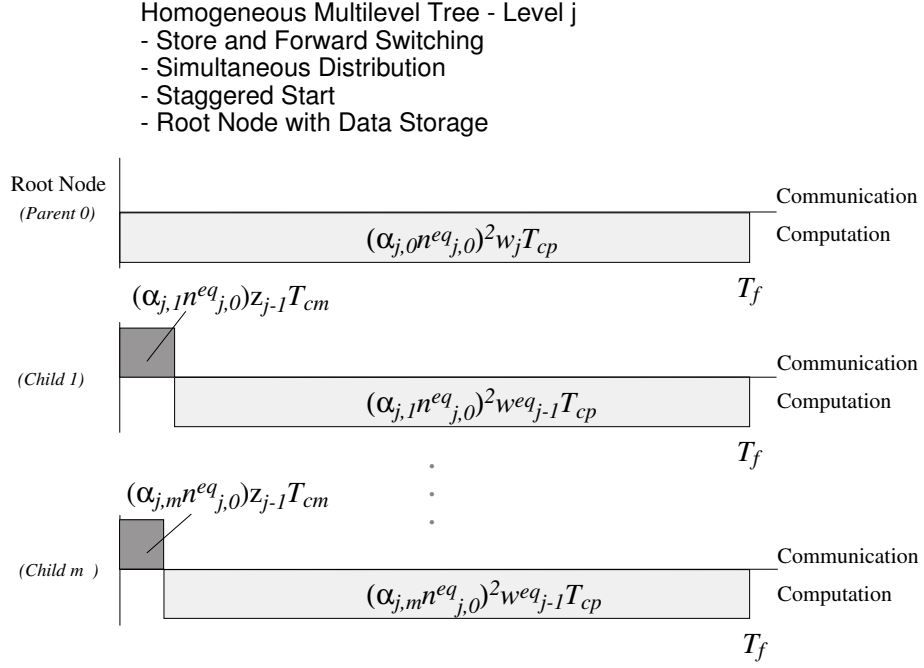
Homogeneous Multilevel Tree - Level j
- Store and Forward Switching
- Simultaneous Distribution
- Staggered Start
- Root Node with Data Storage

Root Node
(Parent 0)

Communication
Computation

$(\alpha_{j,0}n^{eq}_{j,0})^2 w_j T_{cp}$

$T_f$

$(\alpha_{j,1}n^{eq}_{j,0})z_{j-1}T_{cm}$

(Child 1)

Communication
Computation

$(\alpha_{j,1}n^{eq}_{j,0})^2 w^{eq}_{j-1} T_{cp}$

$T_f$

$(\alpha_{j,m}n^{eq}_{j,0})z_{j-1}T_{cm}$

(Child m )

Communication
Computation

$(\alpha_{j,m}n^{eq}_{j,0})^2 w^{eq}_{j-1} T_{cp}$

$T_f$